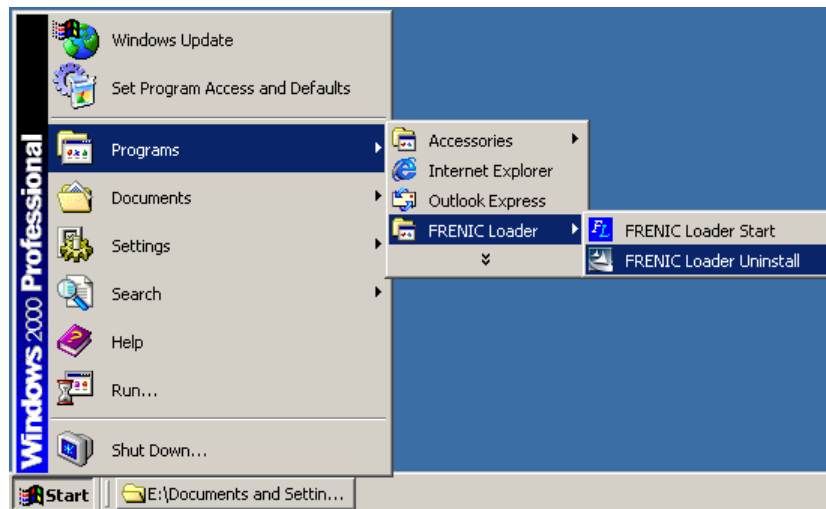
Windows 2000 Professional

Windows Update
Set Program Access and Defaults
Programs
Documents
Settings
Search
Help
Run...
Shut Down...

Accessories
Internet Explorer
Outlook Express
FRENIC Loader

FRENIC Loader Start
FRENIC Loader Uninstall

Start
E:\Documents and Settin...